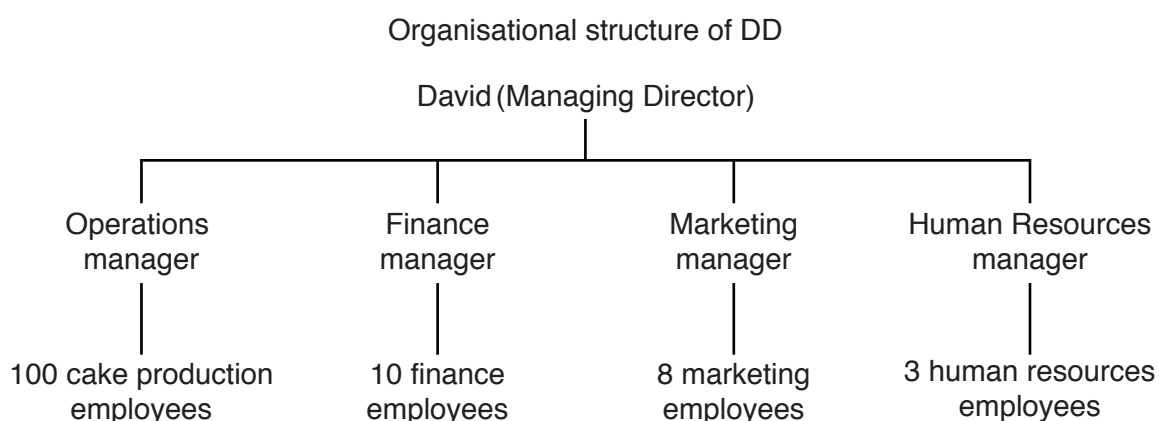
Organisational structure of DD

David (Managing Director)

Operations manager

Finance manager

Marketing manager

Human Resources manager

100 cake production employees

10 finance employees

8 marketing employees

3 human resources employees